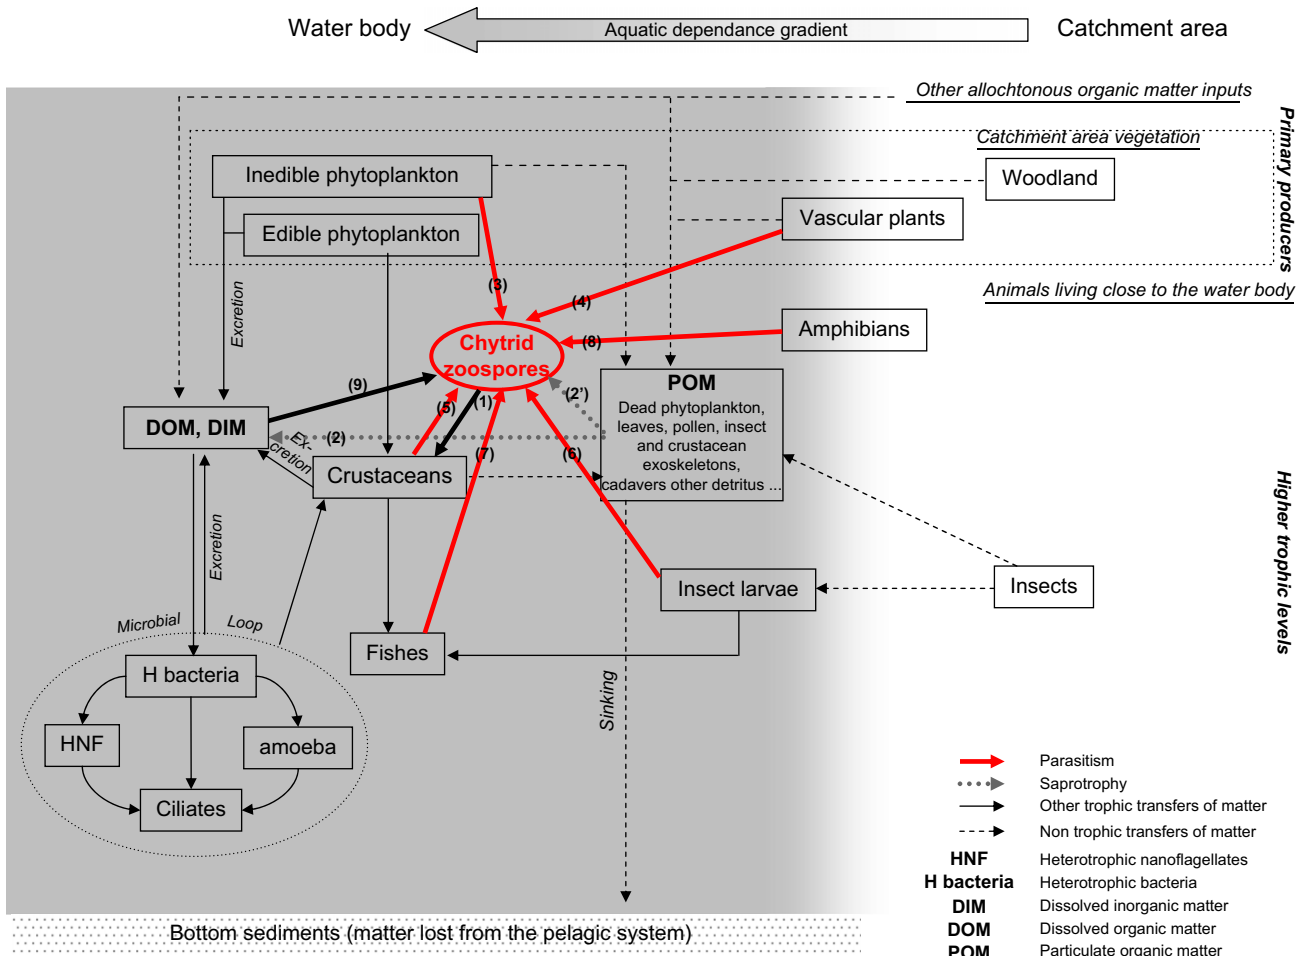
Water body

Aquatic dependance gradient

Catchment area

Other allochtonous organic matter inputs

Catchment area vegetation

Primary producers

Inedible phytoplankton

Edible phytoplankton

Woodland

Vascular plants

Animals living close to the water body

Excretion

(3)

(4)

Chytrid zoospores

(8)

Amphibians

(9)

(2')

POM

Dead phytoplankton, leaves, pollen, insect and crustacean exoskeletons, cadavers other detritus ...

DOM, DIM

(5)

(1)

Ex-cretion

(2)

Crustaceans

(7)

(6)

Higher trophic levels

Excretion

Insect larvae

Insects

Microbial

Loop

Fishes

H bacteria

Sinking

HNF

amoeba

Ciliates

Parasitism

Saprotrophy

Other trophic transfers of matter

Non trophic transfers of matter

| | |
|---|---|
| HNF | Heterotrophic nanoflagellates |
| H bacteria | Heterotrophic bacteria |
| DIM | Dissolved inorganic matter |
| DOM | Dissolved organic matter |
| POM | Particulate organic matter |

Bottom sediments (matter lost from the pelagic system)